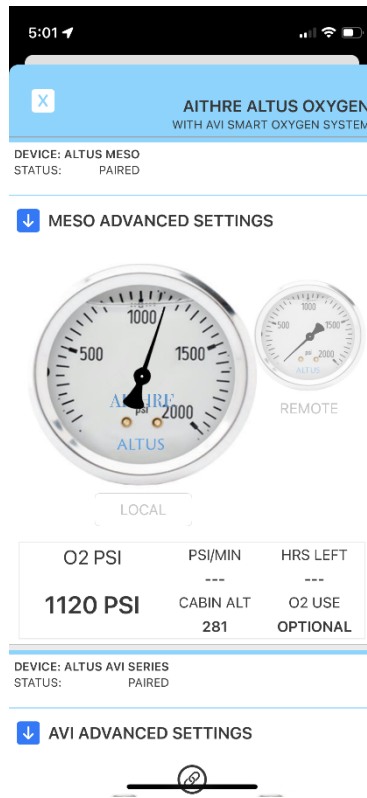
5:01

X

AITHRE ALTUS OXYGEN
WITH AVI SMART OXYGEN SYSTEM

DEVICE: ALTUS MESO
STATUS: PAIRED

MESO ADVANCED SETTINGS

1000
500
1500
AITHRE
psi
2000
ALTUS

1000
500
1500
2000
ALTUS

REMOTE

LOCAL

| O2 PSI | PSI/MIN | HRS LEFT |
|---|---|---|
| | --- | --- |
| 1120 PSI | CABIN ALT | O2 USE |
| | 281 | OPTIONAL |

DEVICE: ALTUS AVI SERIES
STATUS: PAIRED

AVI ADVANCED SETTINGS